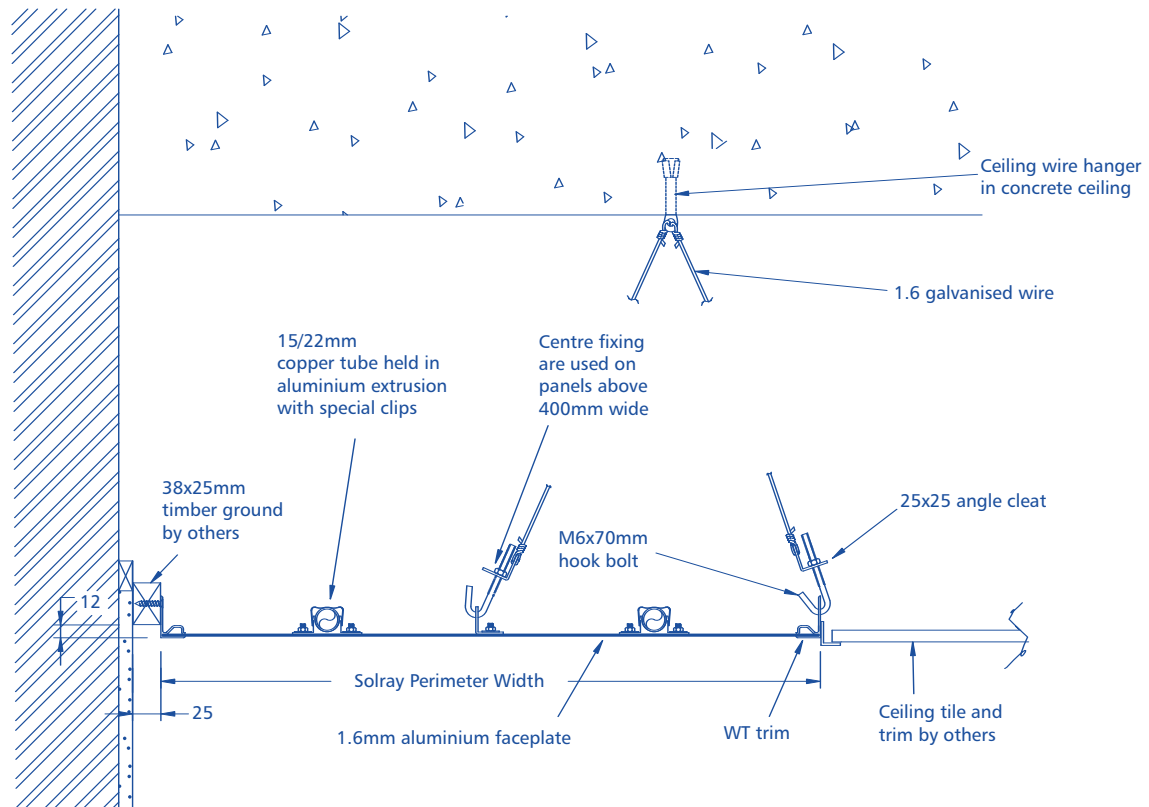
Ceiling wire hanger in concrete ceiling

1.6 galvanised wire

15/22mm copper tube held in aluminium extrusion with special clips

Centre fixing are used on panels above 400mm wide

38x25mm timber ground by others

25x25 angle cleat

M6x70mm hook bolt

12

Solray Perimeter Width

25

1.6mm aluminium faceplate

WT trim

Ceiling tile and trim by others